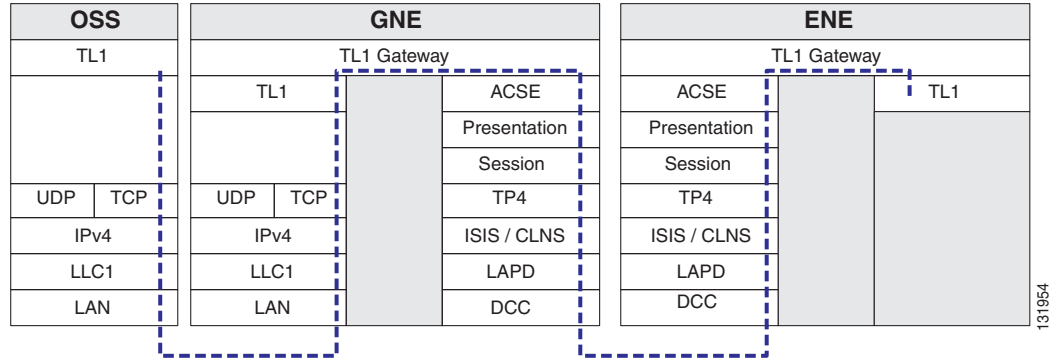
| OSS | |
|---|---|
| TL1 | |
| | |
| UDP | TCP |
| IPv4 | |
| LLC1 | |
| LAN | |

| GNE | | |
|---|---|---|
| TL1 Gateway | | |
| TL1 | | ACSE |
| | | Presentation |
| | | Session |
| UDP | TCP | TP4 |
| IPv4 | | ISIS / CLNS |
| LLC1 | | LAPD |
| LAN | | DCC |

| ENE | | |
|---|---|---|
| TL1 Gateway | | |
| ACSE | | TL1 |
| Presentation | | |
| Session | | |
| TP4 | | |
| ISIS / CLNS | | |
| LAPD | | |
| DCC | | |

131954